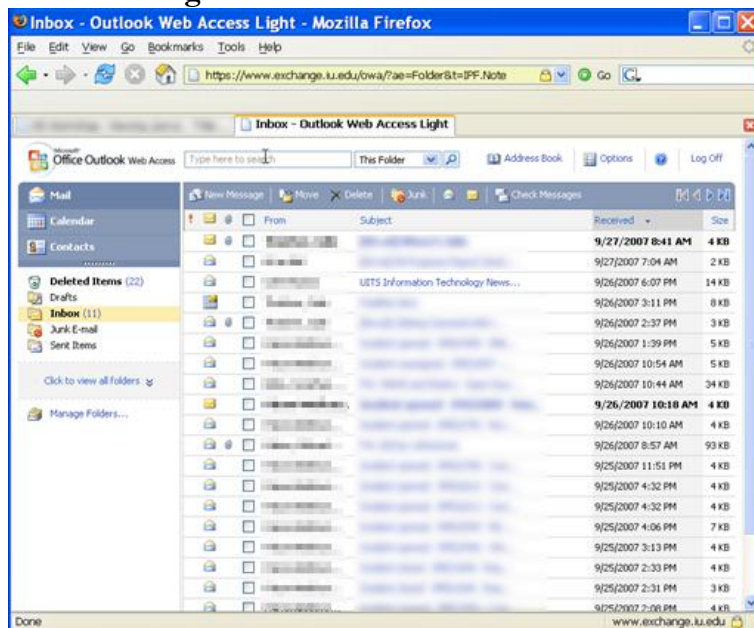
Inbox - Outlook Web Access Light - Mozilla Firefox

File Edit View Go Bookmarks Tools Help

https://www.exchange.iu.edu/owa/?ae=Folder&t=IPF.Note

Go

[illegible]

Inbox - Outlook Web Access Light

Office Outlook Web Access

Type here to search

This Folder

Address Book

Options

Log Off

Mail

Calendar

Contacts

Deleted Items (22)

Drafts

Inbox (11)

Junk E-mail

Sent Items

Click to view all folders

Manage Folders...

New Message | Move | Delete | Junk | Check Messages

| From | Subject | Received | Size |
|---|---|---|---|
| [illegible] | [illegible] | 9/27/2007 8:41 AM | 4 KB |
| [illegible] | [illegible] | 9/27/2007 7:04 AM | 2 KB |
| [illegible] | UITS Information Technology News... | 9/26/2007 6:07 PM | 14 KB |
| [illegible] | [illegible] | 9/26/2007 3:11 PM | 8 KB |
| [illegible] | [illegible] | 9/26/2007 2:37 PM | 3 KB |
| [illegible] | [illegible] | 9/26/2007 1:39 PM | 5 KB |
| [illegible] | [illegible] | 9/26/2007 10:54 AM | 5 KB |
| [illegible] | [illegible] | 9/26/2007 10:44 AM | 34 KB |
| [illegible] | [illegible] | 9/26/2007 10:18 AM | 4 KB |
| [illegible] | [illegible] | 9/26/2007 10:10 AM | 4 KB |
| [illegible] | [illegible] | 9/26/2007 8:57 AM | 93 KB |
| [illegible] | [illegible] | 9/25/2007 11:51 PM | 4 KB |
| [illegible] | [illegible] | 9/25/2007 4:32 PM | 4 KB |
| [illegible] | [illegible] | 9/25/2007 4:32 PM | 4 KB |
| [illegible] | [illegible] | 9/25/2007 4:06 PM | 7 KB |
| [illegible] | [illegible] | 9/25/2007 3:13 PM | 4 KB |
| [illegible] | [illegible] | 9/25/2007 2:33 PM | 4 KB |
| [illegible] | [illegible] | 9/25/2007 2:31 PM | 3 KB |
| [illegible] | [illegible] | 9/25/2007 2:08 PM | 4 KB |

Done

www.exchange.iu.edu